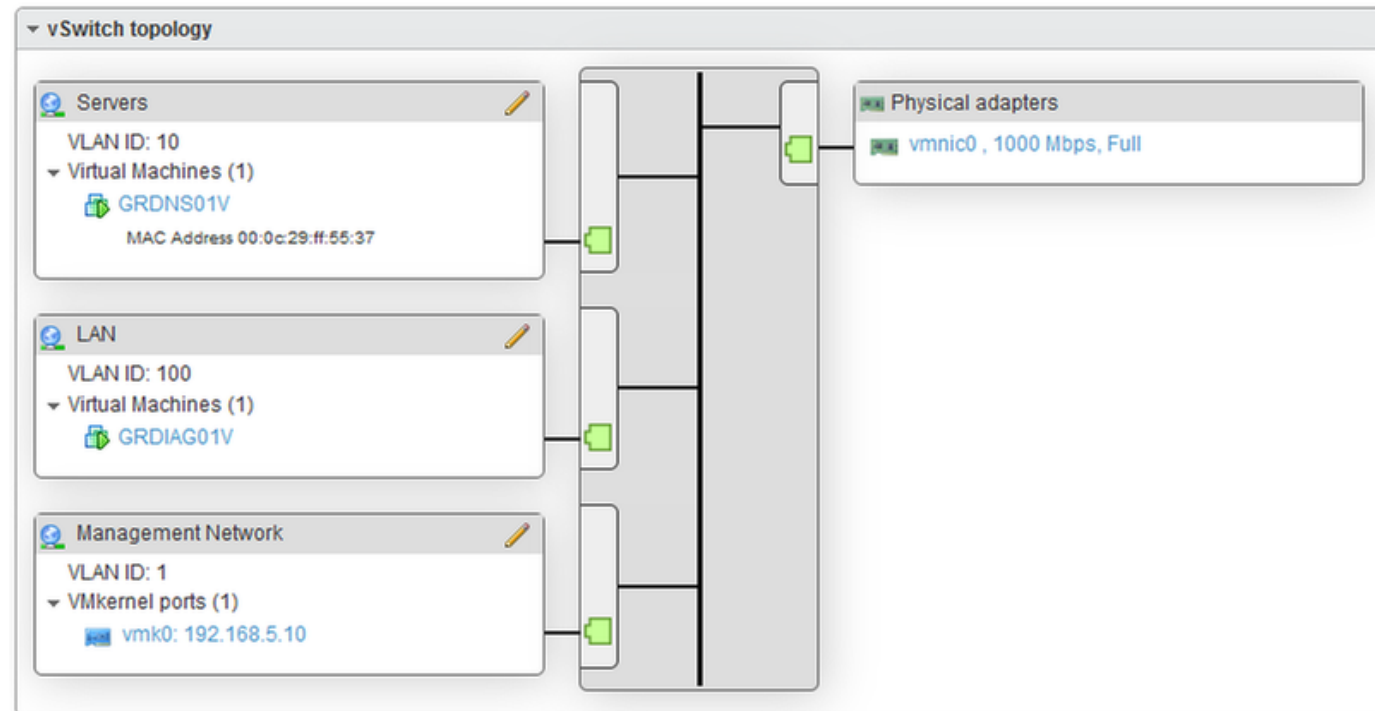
vSwitch topology

Servers
VLAN ID: 10
Virtual Machines (1)
GRDNS01V
MAC Address 00:0c:29:ff:55:37

LAN
VLAN ID: 100
Virtual Machines (1)
GRDIAG01V

Management Network
VLAN ID: 1
VMkernel ports (1)
vmk0: 192.168.5.10

Physical adapters
vmnic0 , 1000 Mbps, Full